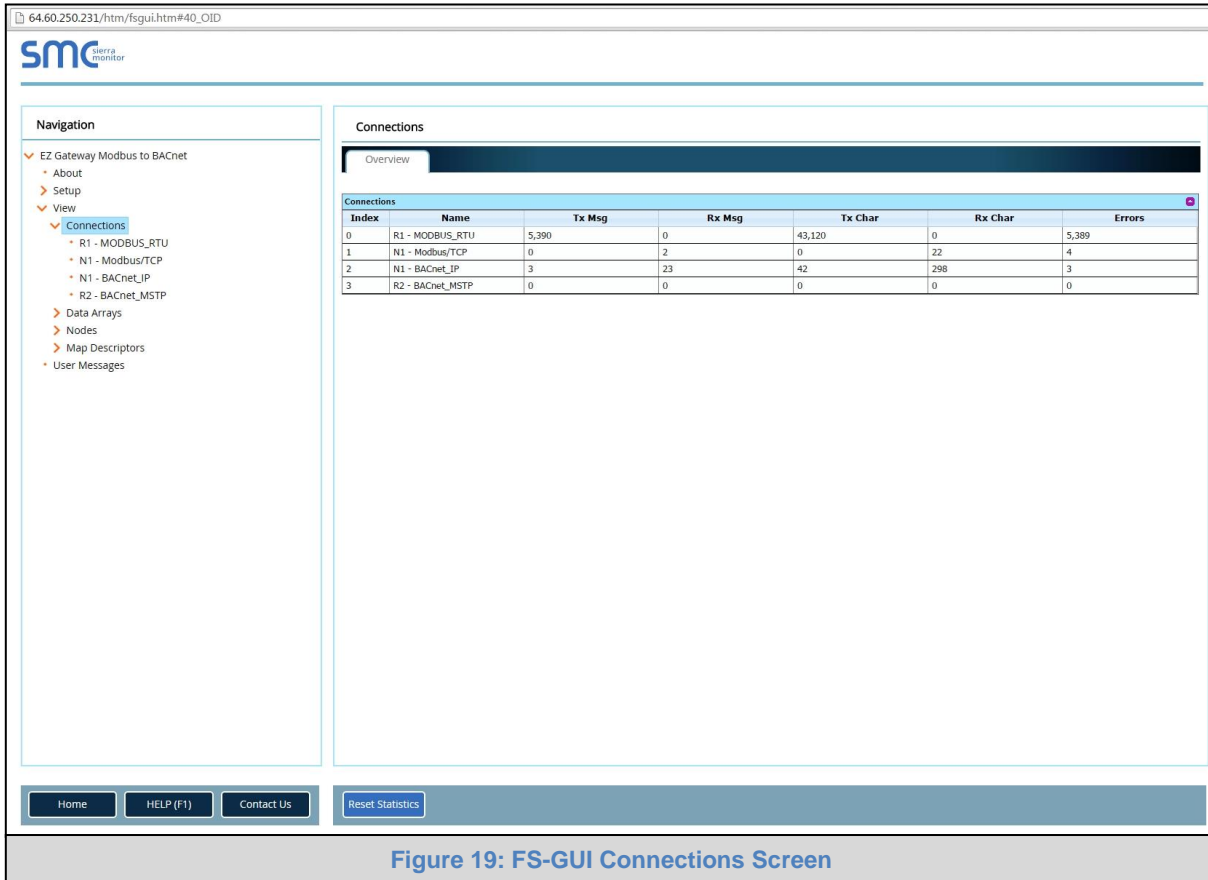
64.60.250.231/htm/fsgui.htm#40_OID

SMC sierra monitor

Navigation

EZ Gateway Modbus to BACnet
About
Setup
View
Connections
R1 - MODBUS_RTU
N1 - Modbus/TCP
N1 - BACnet_IP
R2 - BACnet_MSTP
Data Arrays
Nodes
Map Descriptors
User Messages

Connections

Overview

Connections

| Index | Name | Tx Msg | Rx Msg | Tx Char | Rx Char | Errors |
|---|---|---|---|---|---|---|
| 0 | R1 - MODBUS_RTU | 5,390 | 0 | 43,120 | 0 | 5,389 |
| 1 | N1 - Modbus/TCP | 0 | 2 | 0 | 22 | 4 |
| 2 | N1 - BACnet_IP | 3 | 23 | 42 | 298 | 3 |
| 3 | R2 - BACnet_MSTP | 0 | 0 | 0 | 0 | 0 |

Home HELP (F1) Contact Us

Reset Statistics

Figure 19: FS-GUI Connections Screen